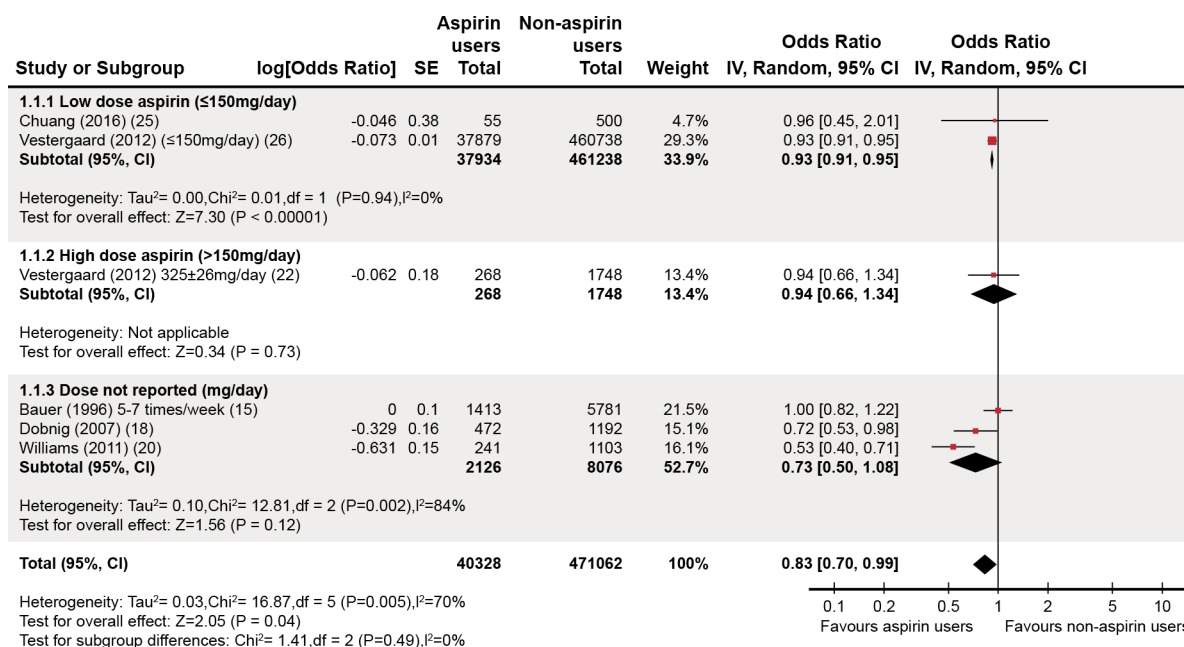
| Study or Subgroup | log[Odds Ratio] | SE | Aspirin users Total | Non-aspirin users Total | Weight | Odds Ratio IV, Random, 95% CI | Odds Ratio IV, Random, 95% CI |
|---|---|---|---|---|---|---|---|
| **1.1.1 Low dose aspirin (≤150mg/day)** | | | | | | | |
| Chuang (2016) (25) | -0.046 | 0.38 | 55 | 500 | 4.7% | 0.96 [0.45, 2.01] | |
| Vestergaard (2012) (≤150mg/day) (26) | -0.073 | 0.01 | 37879 | 460738 | 29.3% | 0.93 [0.91, 0.95] | |
| **Subtotal (95%, CI)** | | | **37934** | **461238** | **33.9%** | **0.93 [0.91, 0.95]** | |
| Heterogeneity: Tau$^2$= 0.00,Chi$^2$= 0.01,df = 1 (P=0.94),I$^2$=0% | | | | | | | |
| Test for overall effect: Z=7.30 (P < 0.00001) | | | | | | | |
| **1.1.2 High dose aspirin (>150mg/day)** | | | | | | | |
| Vestergaard (2012) 325±26mg/day (22) | -0.062 | 0.18 | 268 | 1748 | 13.4% | 0.94 [0.66, 1.34] | |
| **Subtotal (95%, CI)** | | | **268** | **1748** | **13.4%** | **0.94 [0.66, 1.34]** | |
| Heterogeneity: Not applicable | | | | | | | |
| Test for overall effect: Z=0.34 (P = 0.73) | | | | | | | |
| **1.1.3 Dose not reported (mg/day)** | | | | | | | |
| Bauer (1996) 5-7 times/week (15) | 0 | 0.1 | 1413 | 5781 | 21.5% | 1.00 [0.82, 1.22] | |
| Dobnig (2007) (18) | -0.329 | 0.16 | 472 | 1192 | 15.1% | 0.72 [0.53, 0.98] | |
| Williams (2011) (20) | -0.631 | 0.15 | 241 | 1103 | 16.1% | 0.53 [0.40, 0.71] | |
| **Subtotal (95%, CI)** | | | **2126** | **8076** | **52.7%** | **0.73 [0.50, 1.08]** | |
| Heterogeneity: Tau$^2$= 0.10,Chi$^2$= 12.81,df = 2 (P=0.002),I$^2$=84% | | | | | | | |
| Test for overall effect: Z=1.56 (P = 0.12) | | | | | | | |
| **Total (95%, CI)** | | | **40328** | **471062** | **100%** | **0.83 [0.70, 0.99]** | |

Heterogeneity: Tau$^2$= 0.03,Chi$^2$= 16.87,df = 5 (P=0.005),I$^2$=70%
Test for overall effect: Z=2.05 (P = 0.04)
Test for subgroup differences: Chi$^2$= 1.41,df = 2 (P=0.49),I$^2$=0%

0.1 0.2 0.5 1 2 5 10
Favours aspirin users Favours non-aspirin users